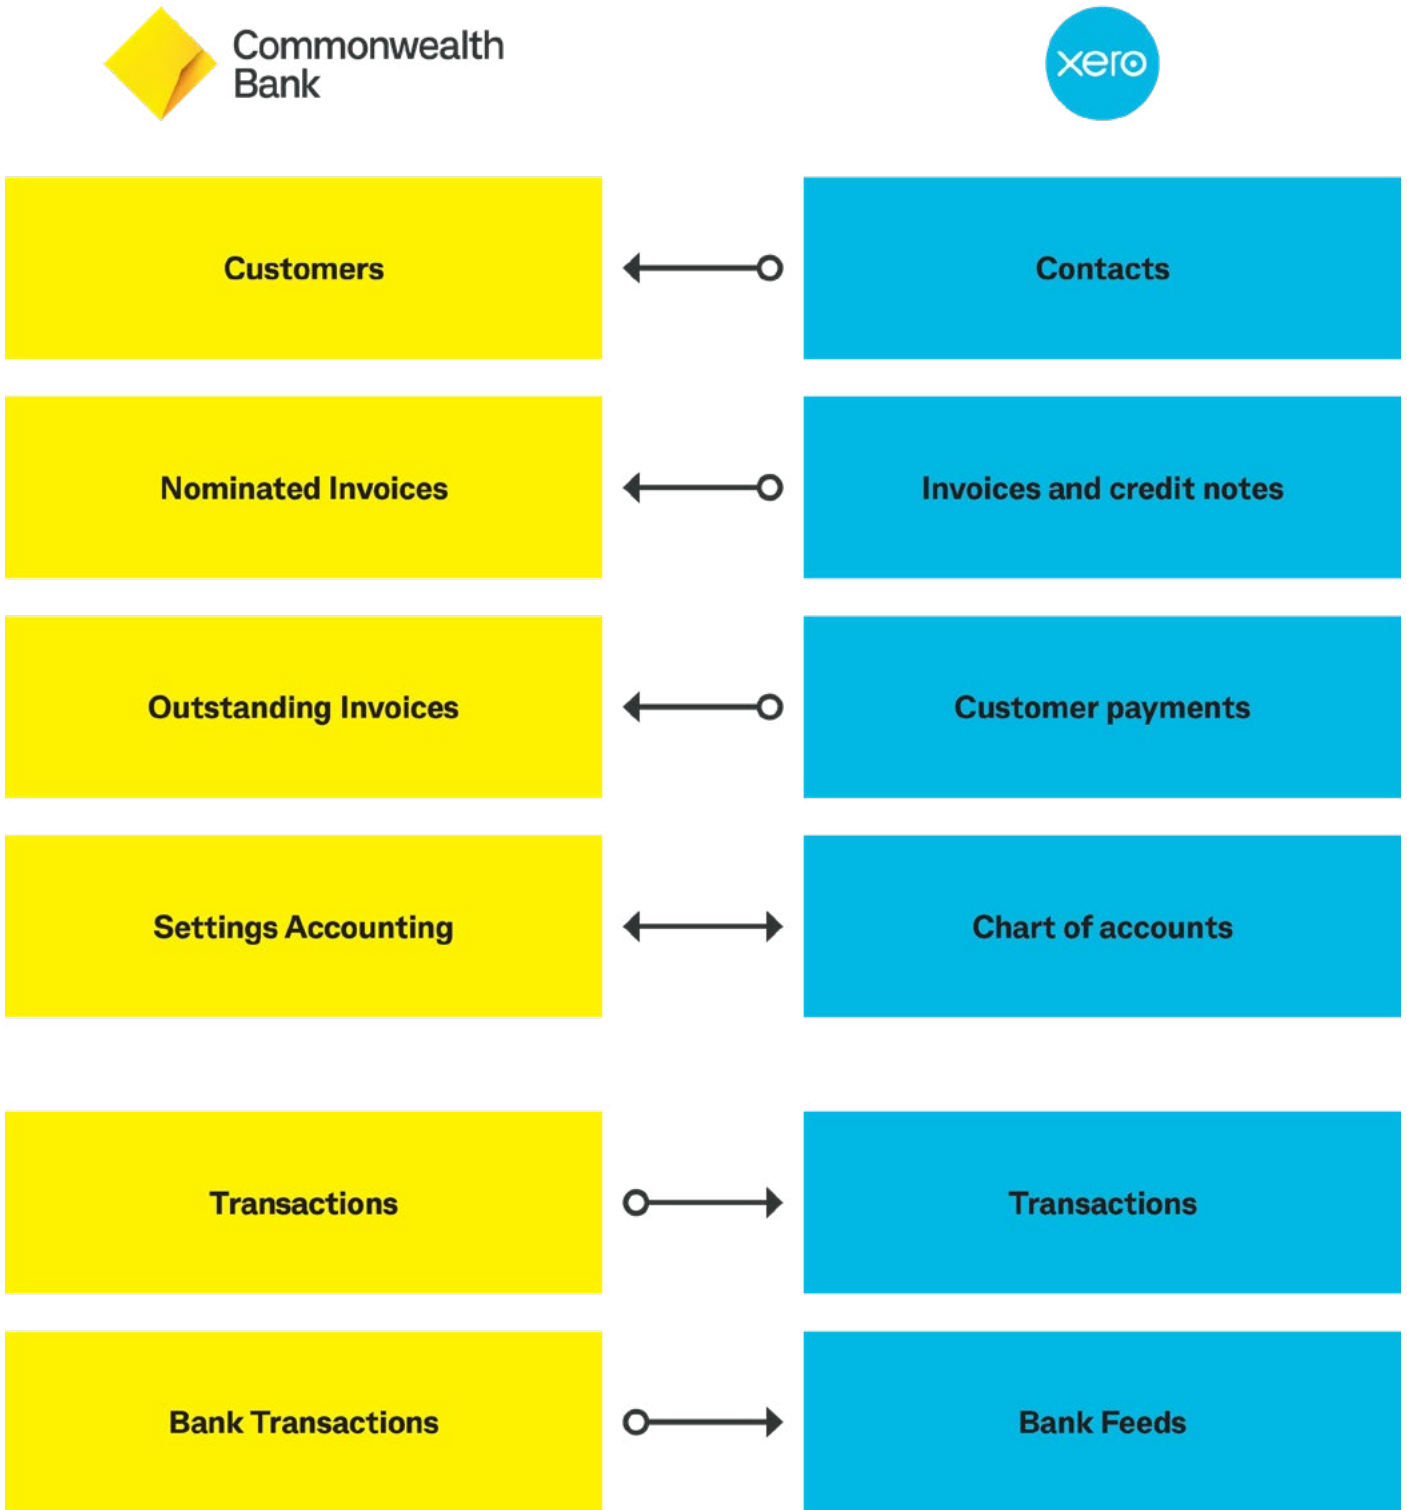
Commonwealth Bank

xero

Customers

Contacts

Nominated Invoices

Invoices and credit notes

Outstanding Invoices

Customer payments

Settings Accounting

Chart of accounts

Transactions

Transactions

Bank Transactions

Bank Feeds